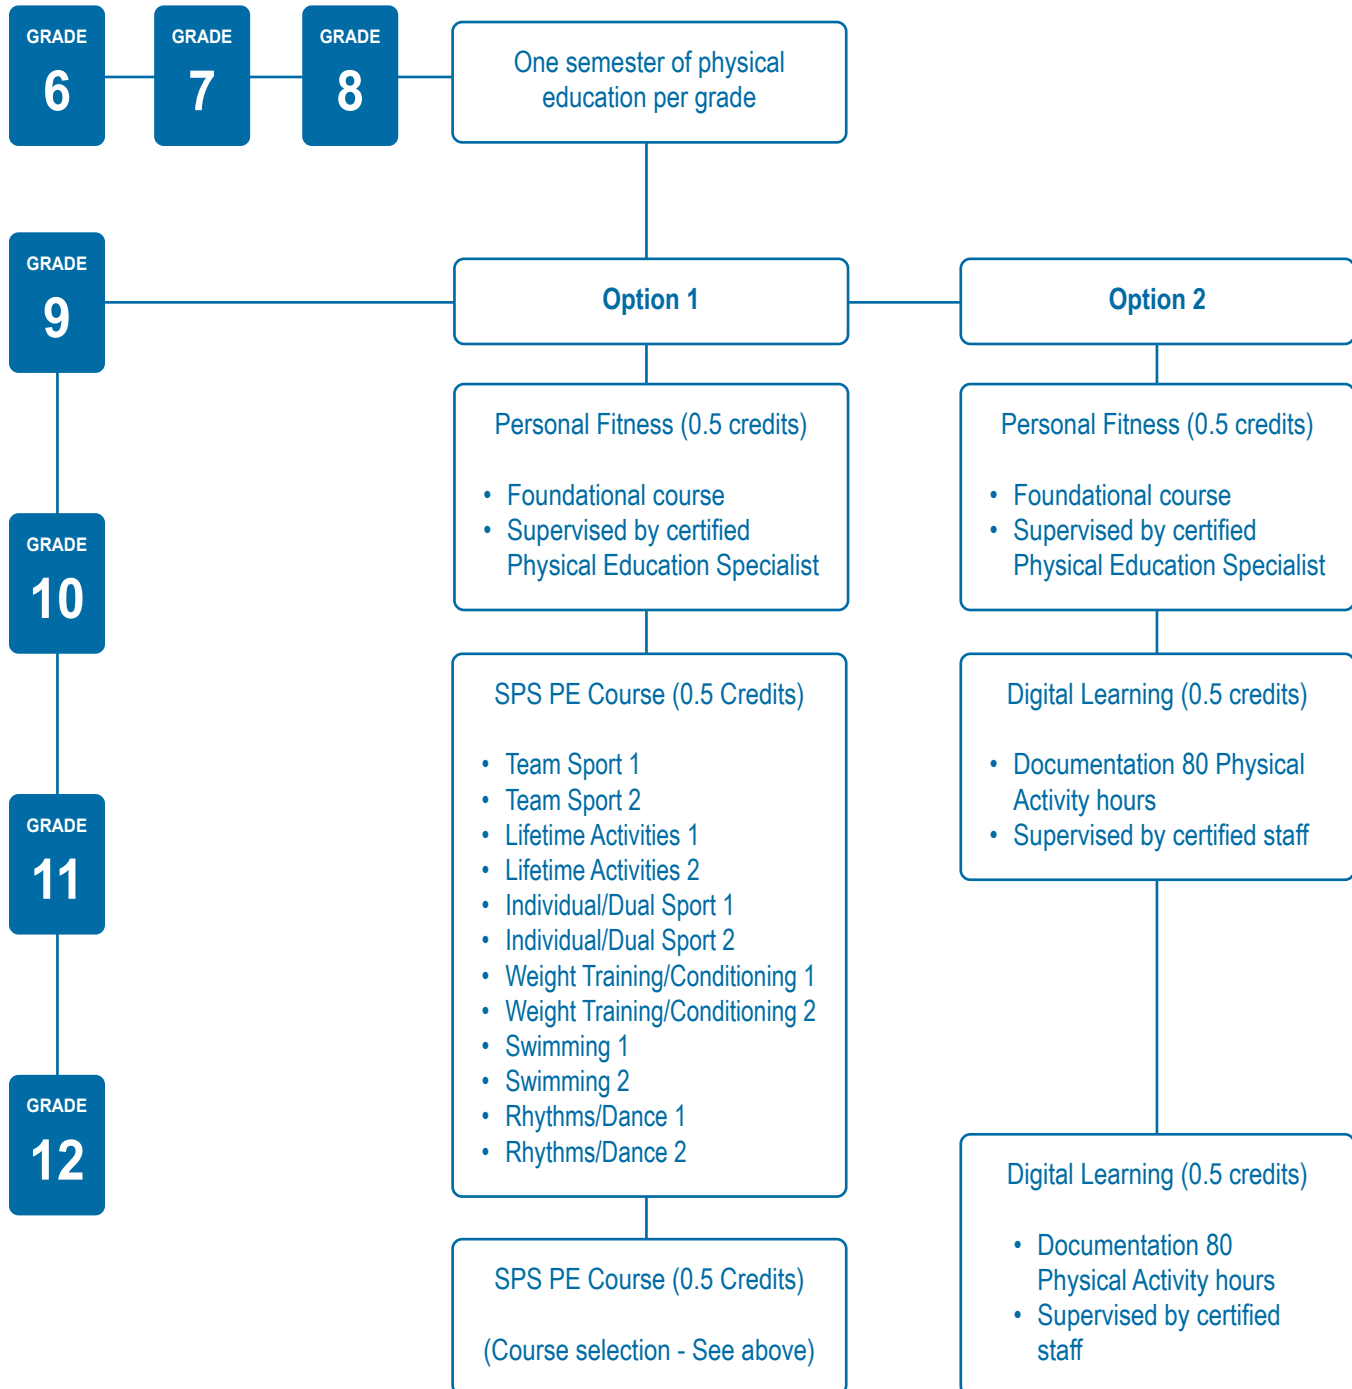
GRADE 6

GRADE 7

GRADE 8

One semester of physical education per grade

GRADE 9

Option 1

Option 2

Personal Fitness (0.5 credits)

- Foundational course
- Supervised by certified Physical Education Specialist

Personal Fitness (0.5 credits)

- Foundational course
- Supervised by certified Physical Education Specialist

GRADE 10

SPS PE Course (0.5 Credits)

- Team Sport 1
- Team Sport 2
- Lifetime Activities 1
- Lifetime Activities 2
- Individual/Dual Sport 1
- Individual/Dual Sport 2
- Weight Training/Conditioning 1
- Weight Training/Conditioning 2
- Swimming 1
- Swimming 2
- Rhythms/Dance 1
- Rhythms/Dance 2

Digital Learning (0.5 credits)

- Documentation 80 Physical Activity hours
- Supervised by certified staff

GRADE 11

GRADE 12

SPS PE Course (0.5 Credits)

(Course selection - See above)

Digital Learning (0.5 credits)

- Documentation 80 Physical Activity hours
- Supervised by certified staff